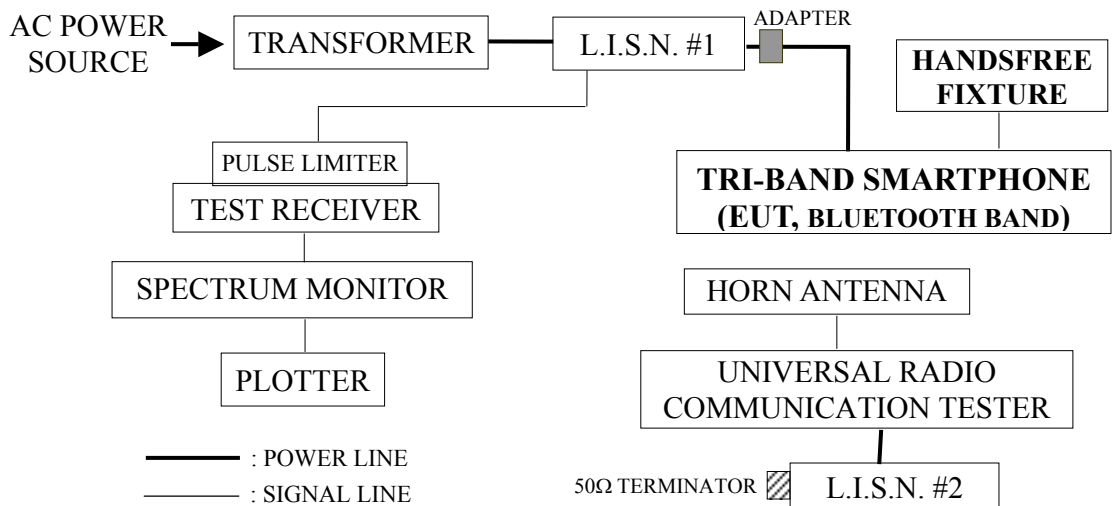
AC POWER SOURCE

TRANSFORMER

L.I.S.N. #1

ADAPTER

HANDSFREE FIXTURE

PULSE LIMITER

TEST RECEIVER

TRI-BAND SMARTPHONE (EUT, BLUETOOTH BAND)

SPECTRUM MONITOR

HORN ANTENNA

PLOTTER

UNIVERSAL RADIO COMMUNICATION TESTER

: POWER LINE

: SIGNAL LINE

50Ω TERMINATOR

L.I.S.N. #2